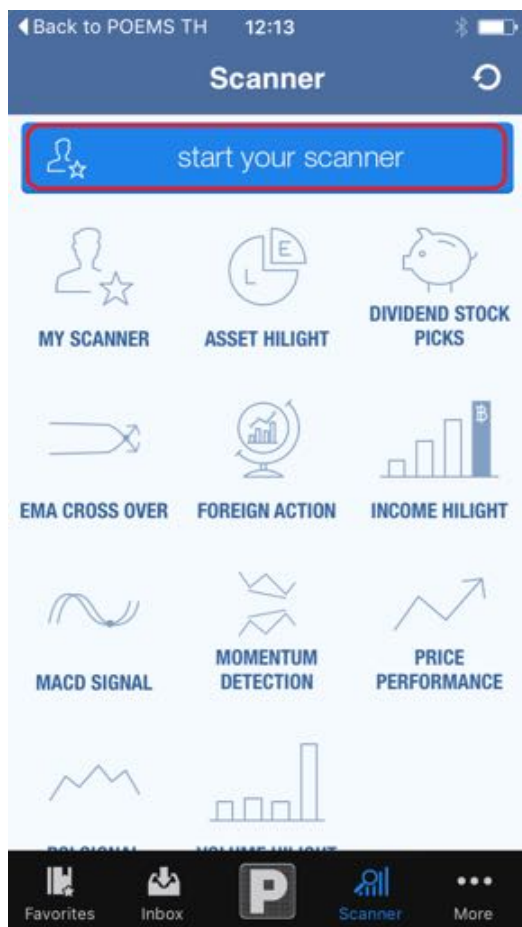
◀Back to POEMS TH 12:13

Scanner

start your scanner

MY SCANNER

ASSET HILIGHT

DIVIDEND STOCK PICKS

EMA CROSS OVER

FOREIGN ACTION

INCOME HILIGHT

MACD SIGNAL

MOMENTUM DETECTION

PRICE PERFORMANCE

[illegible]

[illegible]

Favorites

Inbox

P

Scanner

More